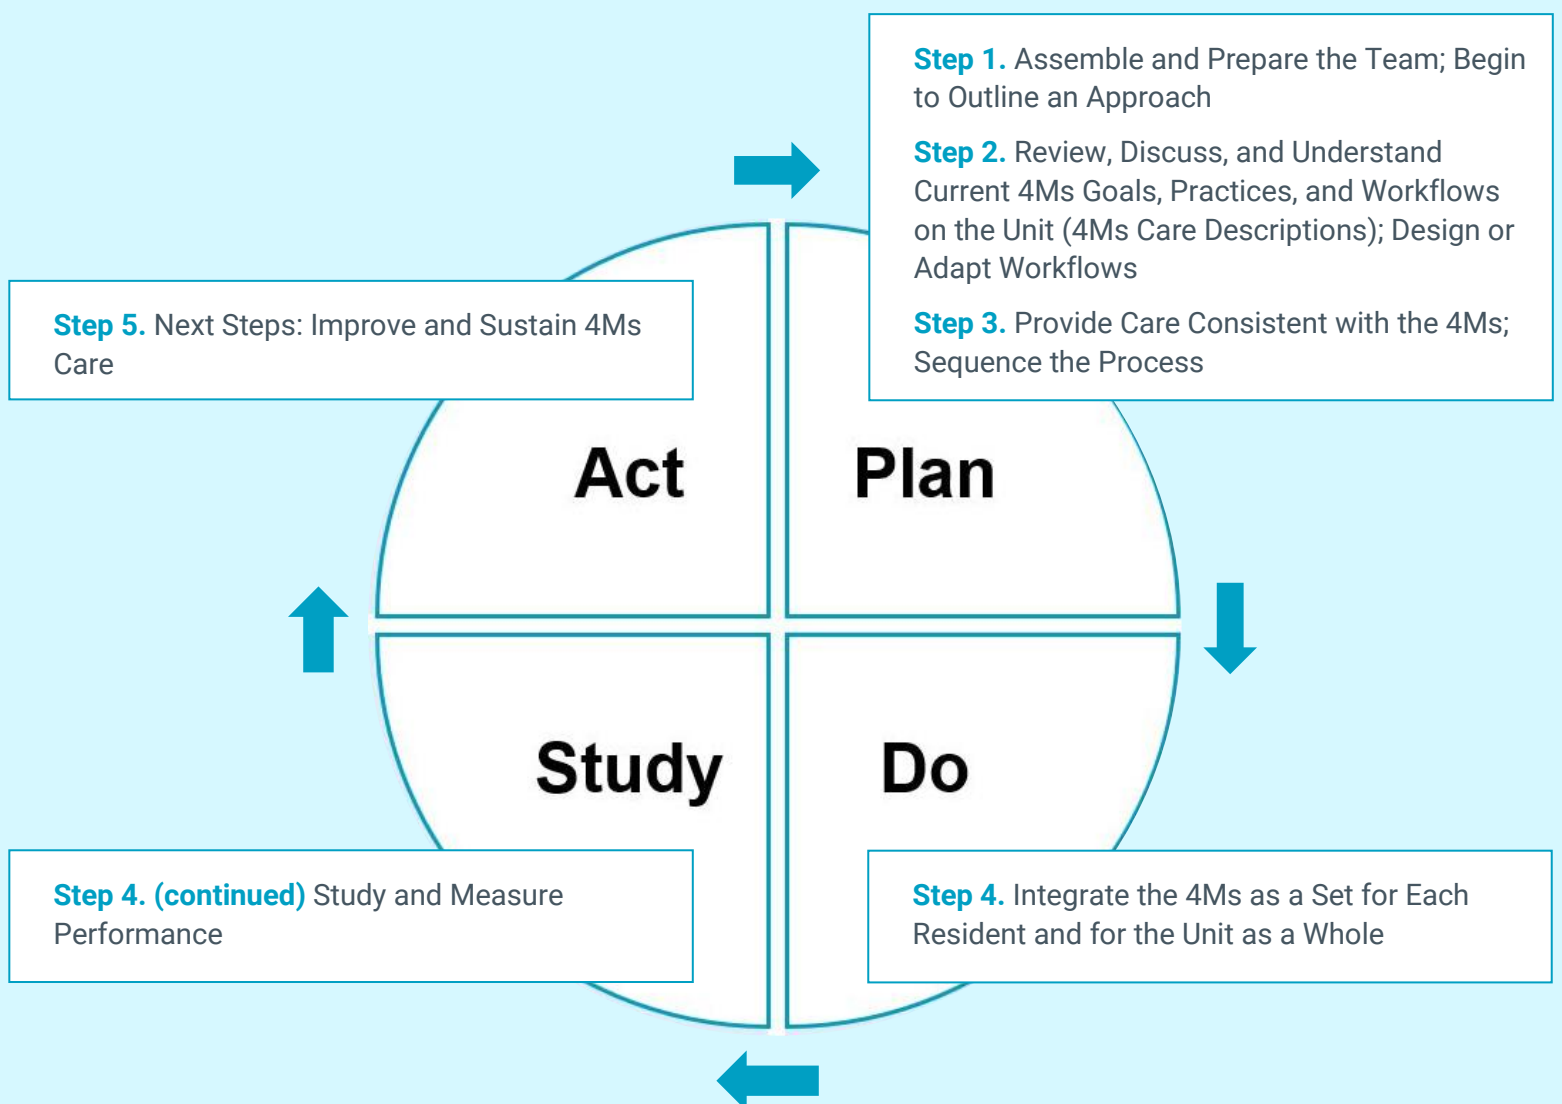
Step 1. Assemble and Prepare the Team; Begin to Outline an Approach

Step 2. Review, Discuss, and Understand Current 4Ms Goals, Practices, and Workflows on the Unit (4Ms Care Descriptions); Design or Adapt Workflows

Step 3. Provide Care Consistent with the 4Ms; Sequence the Process

Step 5. Next Steps: Improve and Sustain 4Ms Care

Act

Plan

Study

Do

Step 4. (continued) Study and Measure Performance

Step 4. Integrate the 4Ms as a Set for Each Resident and for the Unit as a Whole